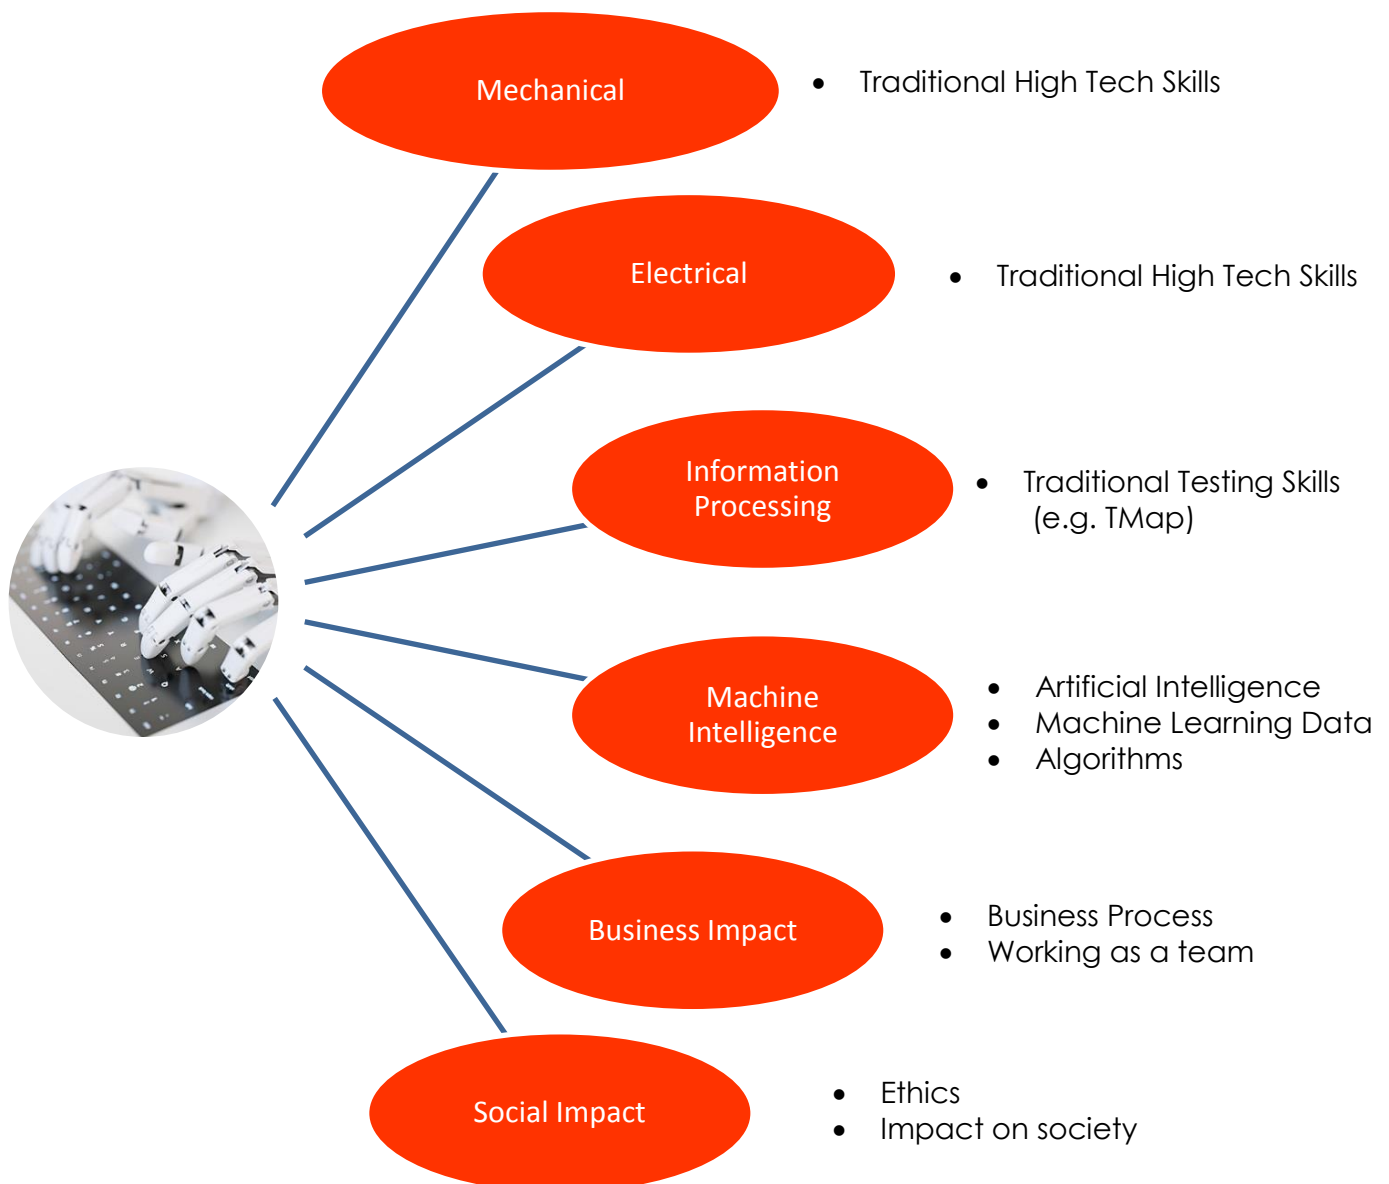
Mechanical

- Traditional High Tech Skills

Electrical

- Traditional High Tech Skills

Information Processing

- Traditional Testing Skills (e.g. TMap)

Machine Intelligence

- Artificial Intelligence
- Machine Learning Data
- Algorithms

Business Impact

- Business Process
- Working as a team

Social Impact

- Ethics
- Impact on society